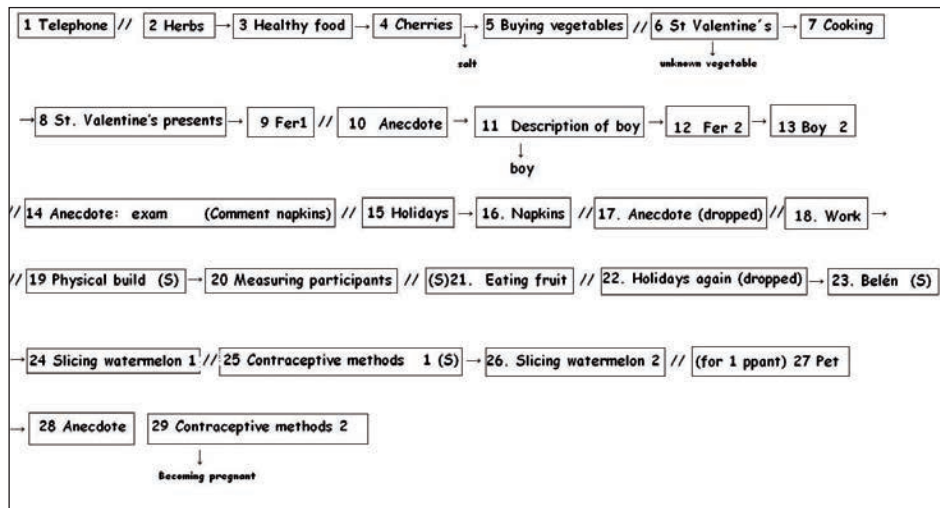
1 Telephone // 2 Herbs → 3 Healthy food → 4 Cherries → 5 Buying vegetables // 6 St Valentine's → 7 Cooking

salt

unknown vegetable

→ 8 St. Valentine's presents → 9 Fer1 // 10 Anecdote → 11 Description of boy → 12 Fer 2 → 13 Boy 2

boy

// 14 Anecdote: exam (Comment napkins) // 15 Holidays → 16. Napkins // 17. Anecdote (dropped) // 18. Work →

// 19 Physical build (S) → 20 Measuring participants // (S)21. Eating fruit // 22. Holidays again (dropped) → 23. Belén (S)

→ 24 Slicing watermelon 1 // 25 Contraceptive methods 1 (S) → 26. Slicing watermelon 2 // (for 1 ppant) 27 Pet

→ 28 Anecdote 29 Contraceptive methods 2

Becoming pregnant